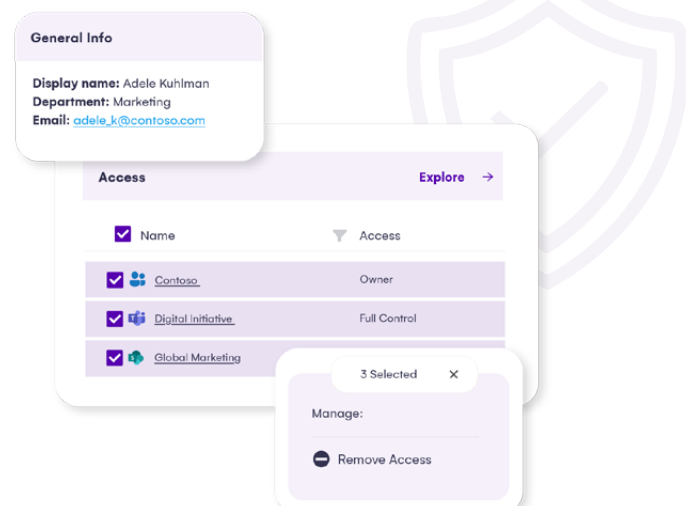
General Info

Display name: Adele Kuhlman
Department: Marketing
Email: adele_k@contoso.com

Access

Explore →

| Name | Access |
|---|---|
| Contoso | Owner |
| Digital Initiative | Full Control |
| Global Marketing | |

3 Selected ×

Manage:

Remove Access